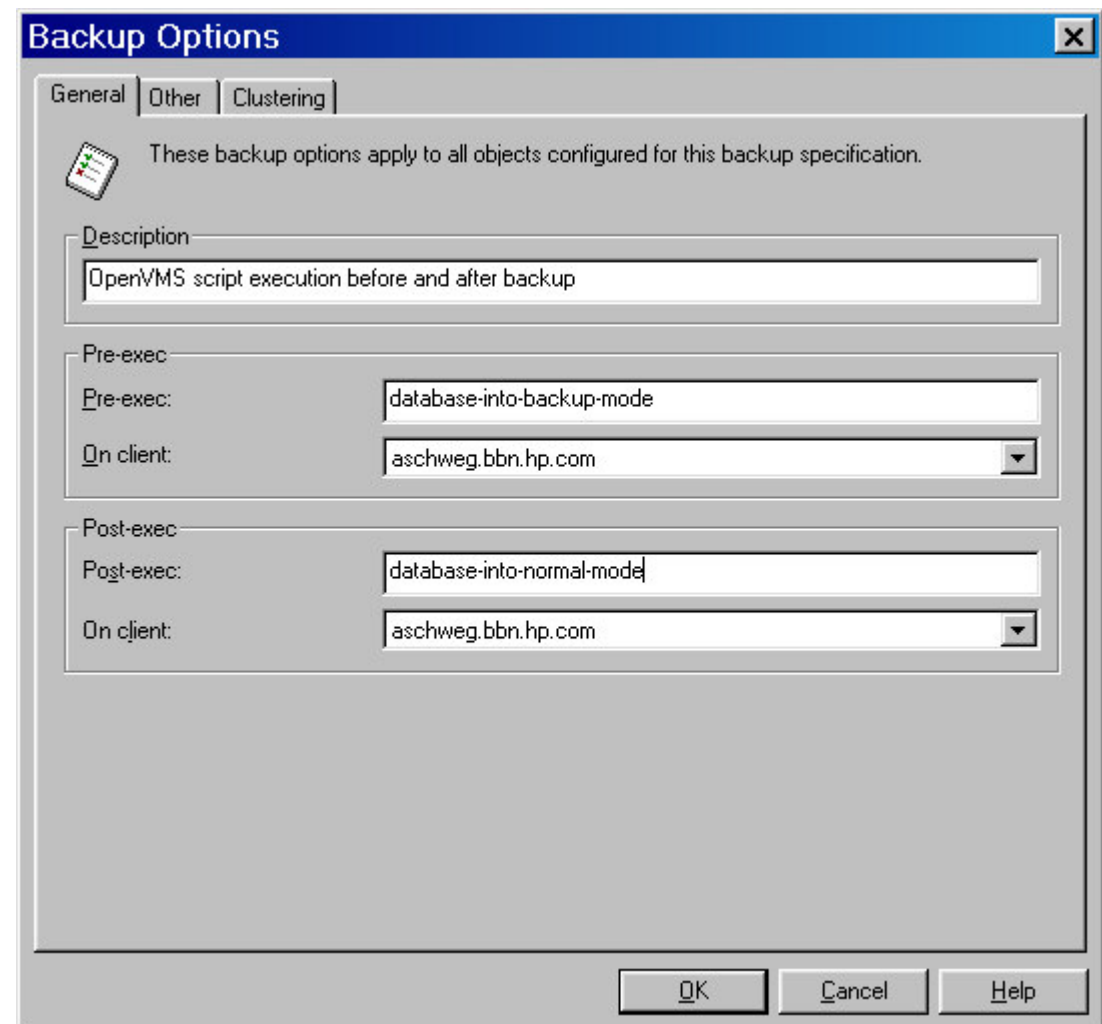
Backup Options

General | Other | Clustering

These backup options apply to all objects configured for this backup specification.

Description
OpenVMS script execution before and after backup

Pre-exec
Pre-exec: database-into-backup-mode
On client: aschweg.bbn.hp.com

Post-exec
Post-exec: database-into-normal-mode
On client: aschweg.bbn.hp.com

OK | Cancel | Help